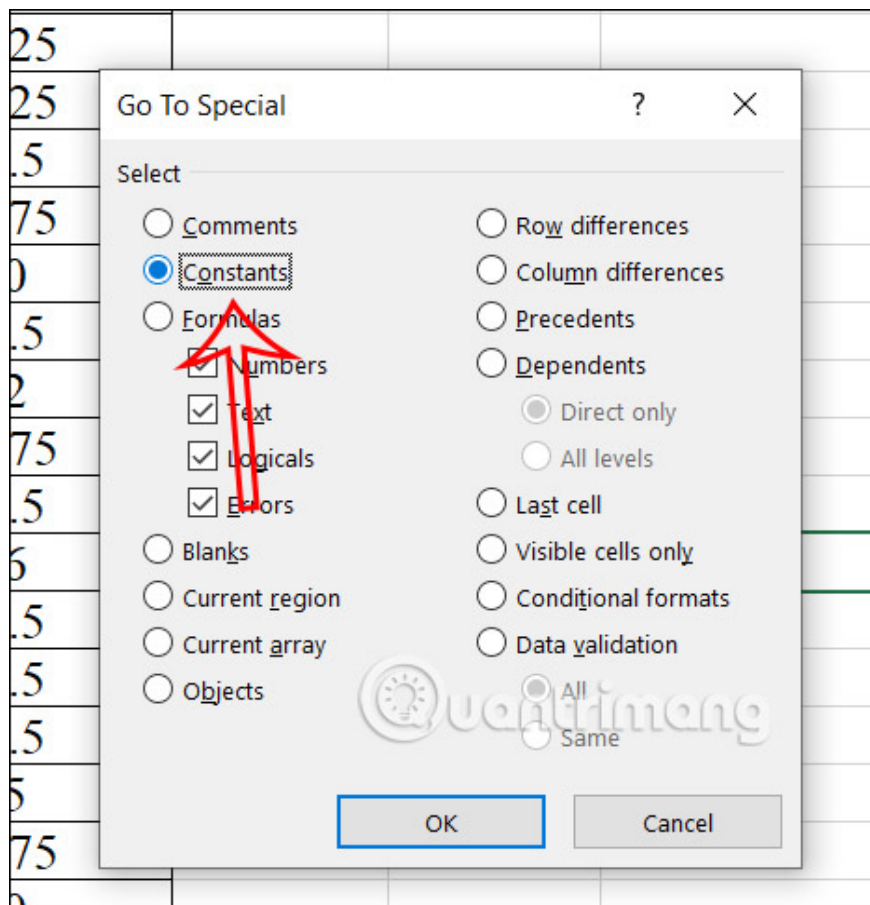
25
25
.5
75
0
.5
2
75
.5
6
.5
.5
.5
5
75

Go To Special

?

Select

Comments
Constants
Formulas
Numbers
Text
Logicals
Errors
Blanks
Current region
Current array
Objects

Row differences
Column differences
Precedents
Dependents
Direct only
All levels
Last cell
Visible cells only
Conditional formats
Data validation
All
Same

Quantrimang

OK
Cancel